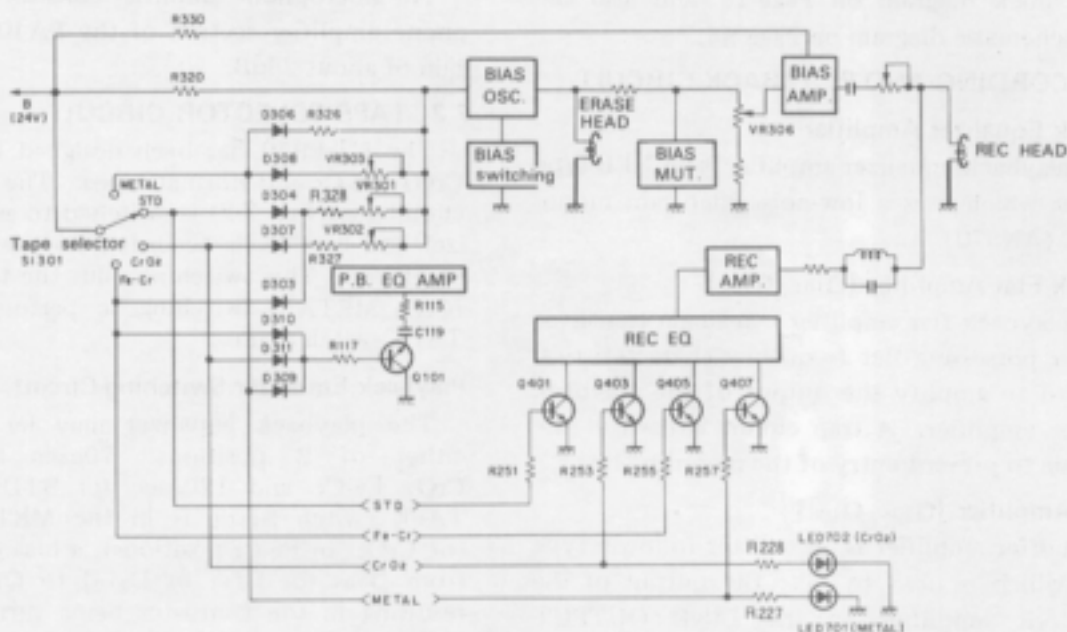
R330

R320

B (24V)

BIAS OSC.

ERASE HEAD

BIAS AMP.

REC HEAD

VR306

BIAS switching

BIAS MUT.

D306 R326

D308 VR303

VR301

D304 R328

D307 VR302

R327

METAL

STD

Tape selector

SI 301

CrO₂

Fe-Cr

P.B. EQ AMP

R115

C119

D303

D310

D311 R117

D309

Q101

REC AMP.

REC EQ

Q401 Q403 Q405 Q407

R251 R253 R255 R257

STD

Fe-Cr

CrO₂

METAL

R228

R227

LED702 (CrO₂)

LED701 (METAL)